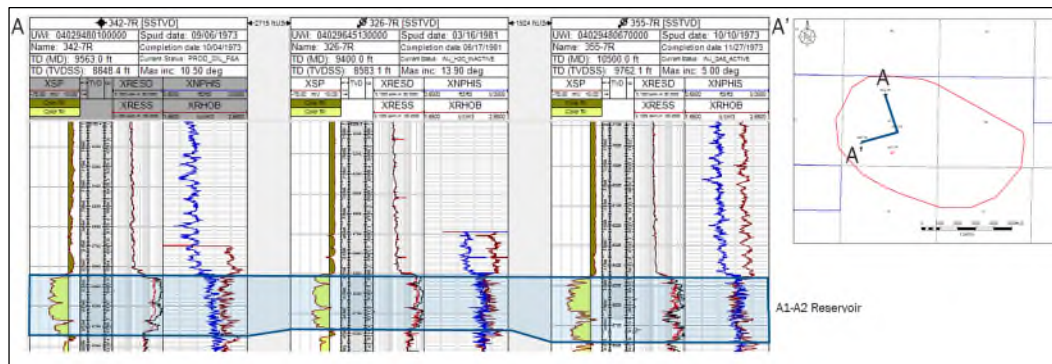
A

342-7R [SSTVD]
UWI: 04029480100000 Spud date: 09/06/1973
Name: 342-7R Completion date 10/04/1973
TD (MD): 9563.0 ft Current Status: PROD_OIL_P&A
TD (TVDSS): 8848.4 ft Max inc: 10.50 deg
XSP TVD XRESD XNPHIS
XRESS XRHOB

2715 ft

326-7R [SSTVD]
UWI: 04029645130000 Spud date: 03/16/1981
Name: 326-7R Completion date 06/17/1981
TD (MD): 9400.0 ft Current Status: INJ_H2O_INACTIVE
TD (TVDSS): 8583.1 ft Max inc: 13.90 deg
XSP TVD XRESD XNPHIS
XRESS XRHOB

1924 ft

355-7R [SSTVD]
UWI: 04029480670000 Spud date: 10/10/1973
Name: 355-7R Completion date 11/27/1973
TD (MD): 10500.0 ft Current Status: INJ_GAS_ACTIVE
TD (TVDSS): 9762.1 ft Max inc: 5.00 deg
XSP TVD XRESD XNPHIS
XRESS XRHOB

A'

A

A'

A1-A2 Reservoir